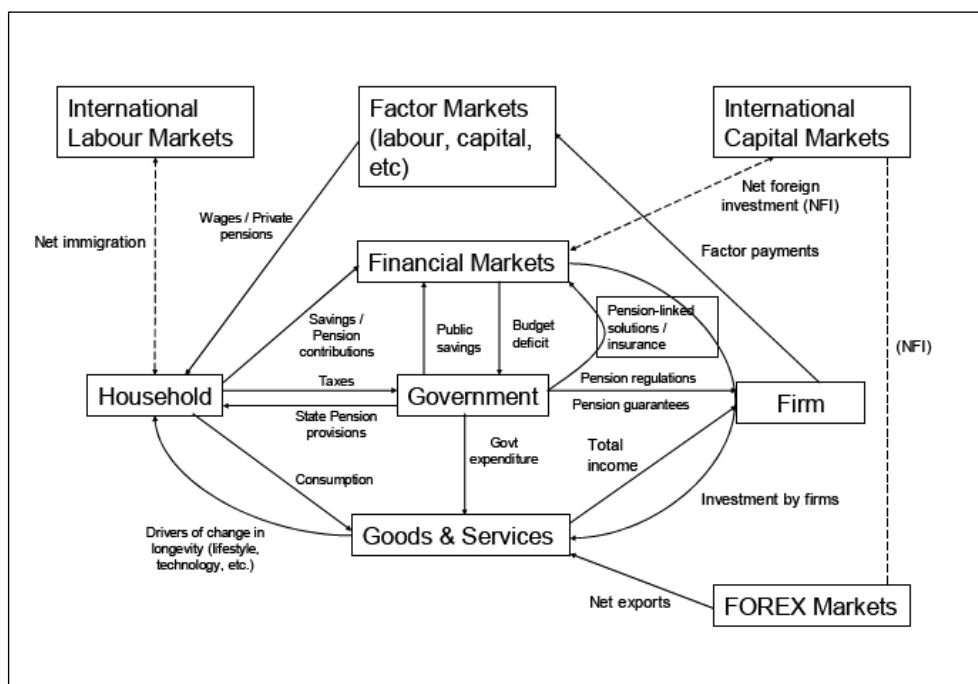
International Labour Markets

Factor Markets (labour, capital, etc)

International Capital Markets

Net foreign investment (NFI)

Wages / Private pensions

Net immigration

Factor payments

Financial Markets

Savings / Pension contributions

Public savings

Budget deficit

Pension-linked solutions / insurance

(NFI)

Household

Taxes

Government

Pension regulations

Pension guarantees

Firm

State Pension provisions

Govt expenditure

Total income

Consumption

Investment by firms

Drivers of change in longevity (lifestyle, technology, etc.)

Goods & Services

Net exports

FOREX Markets